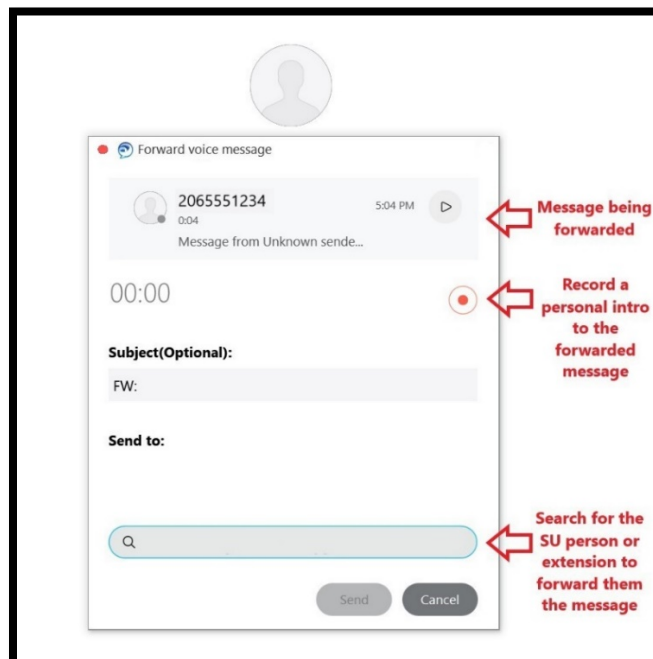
Forward voice message

2065551234
0:04
5:04 PM
Message from Unknown sende...

Message being forwarded

00:00

Record a personal intro to the forwarded message

Subject(Optional):

FW:

Send to:

Search for the SU person or extension to forward them the message

Send
Cancel